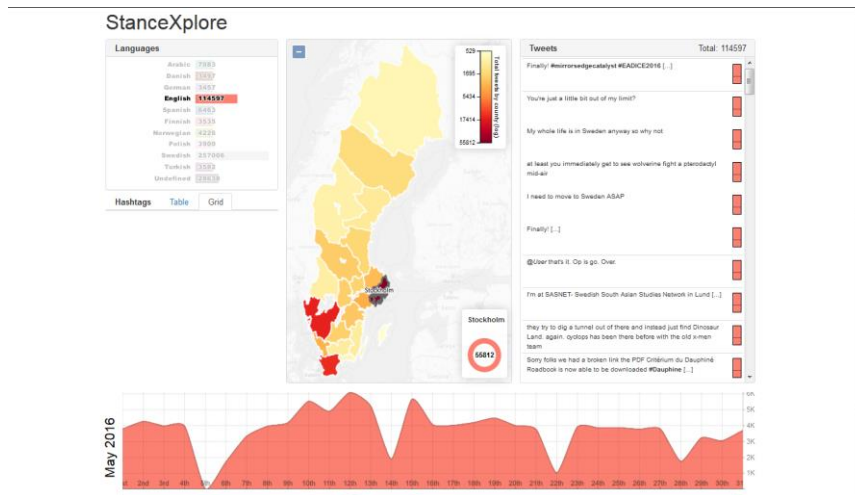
StanceXplore

Languages

| | |
|---|---|
| Arabic | 7083 |
| Danish | 3937 |
| German | 3457 |
| English | 114597 |
| Spanish | 8453 |
| Finnish | 3530 |
| Norwegian | 4220 |
| Polish | 3900 |
| Swedish | 237066 |
| Turkish | 3593 |
| Undefined | 29630 |

Hashtags Table Grid

−

529
1695
5434
17414
55812
Total tweets by county (log)

Stockholm

Stockholm
55812

Tweets Total: 114597

Finally! #mirrorsedgecatalyst #EADICE2016 [...]

You're just a little bit out of my limit?

My whole life is in Sweden anyway so why not

at least you immediately get to see wolverine fight a pterodactyl mid-air

I need to move to Sweden ASAP

Finally! [...]

@User that's it. Op is go. Over.

I'm at SASNET- Swedish South Asian Studies Network in Lund [...]

they try to dig a tunnel out of there and instead just find Dinosaur Land. again. cyclops has been there before with the old x-men team

Sorry folks we had a broken link the PDF Critérium du Dauphiné Roadbook is now able to be downloaded #Dauphine [...]

May 2016

6K
5K
4K
3K
2K
1K

1st 2nd 3rd 4th 5th 6th 7th 8th 9th 10th 11th 12th 13th 14th 15th 16th 17th 18th 19th 20th 21st 22nd 23rd 24th 25th 26th 27th 28th 29th 30th 31